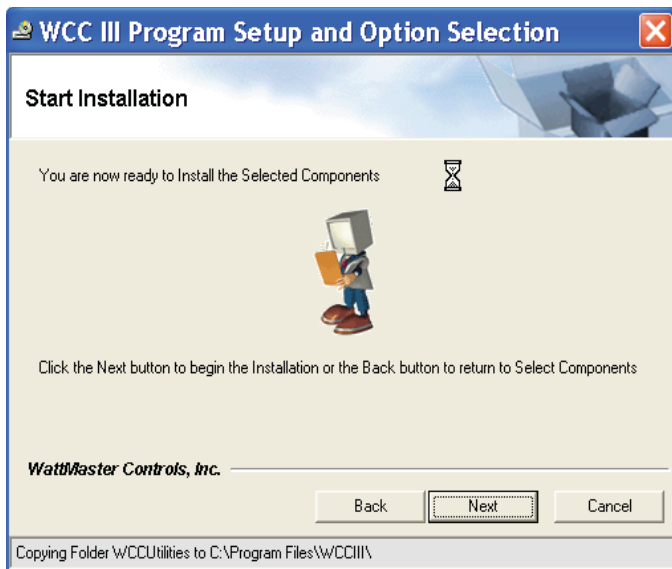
WCC III Program Setup and Option Selection

Start Installation

You are now ready to Install the Selected Components

Click the Next button to begin the Installation or the Back button to return to Select Components

WattMaster Controls, Inc.

Back

Next

Cancel

Copying Folder WCCUtilities to C:\Program Files\WCCIII\